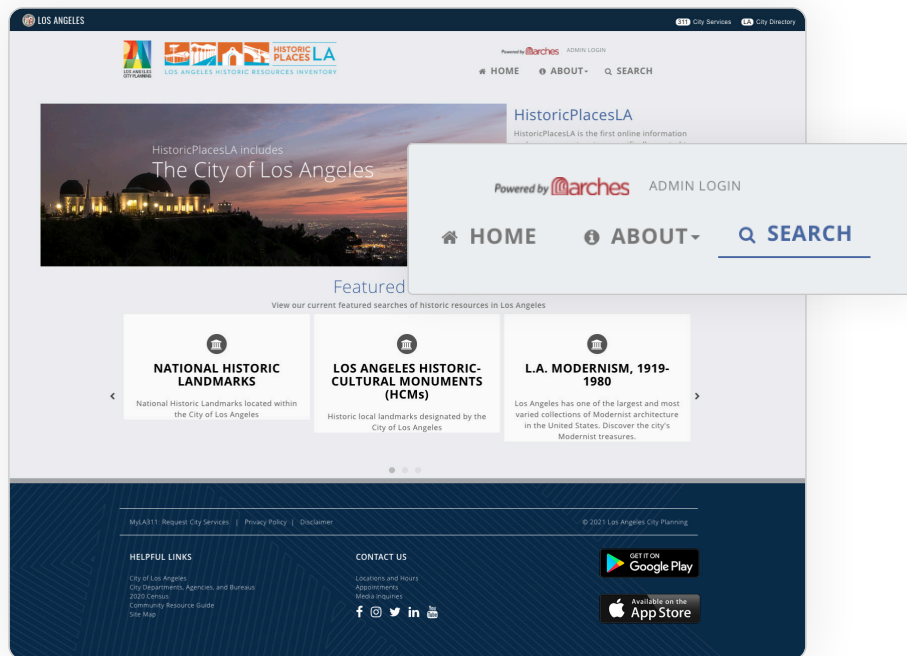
LOS ANGELES

311 City Services LA City Directory

LOS ANGELES CITY PLANNING

HISTORIC PLACES LA

LOS ANGELES HISTORIC RESOURCES INVENTORY

Powered by arches ADMIN LOGIN

HOME ABOUT SEARCH

HistoricPlacesLA includes

The City of Los Angeles

HistoricPlacesLA

HistoricPlacesLA is the first online information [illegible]

Powered by arches ADMIN LOGIN

HOME ABOUT SEARCH

Featured

View our current featured searches of historic resources in Los Angeles

NATIONAL HISTORIC LANDMARKS

National Historic Landmarks located within the City of Los Angeles

LOS ANGELES HISTORIC-CULTURAL MONUMENTS (HCMs)

Historic local landmarks designated by the City of Los Angeles

L.A. MODERNISM, 1919-1980

Los Angeles has one of the largest and most varied collections of Modernist architecture in the United States. Discover the city's Modernist treasures.

MyLA311 Request City Services | Privacy Policy | Disclaimer

© 2021 Los Angeles City Planning

HELPFUL LINKS

City of Los Angeles
City Departments, Agencies, and Bureaus
2020 Census
Community Resource Guide
Site Map

CONTACT US

Locations and Hours
Appointments
Media Inquiries

GET IT ON Google Play

Available on the App Store